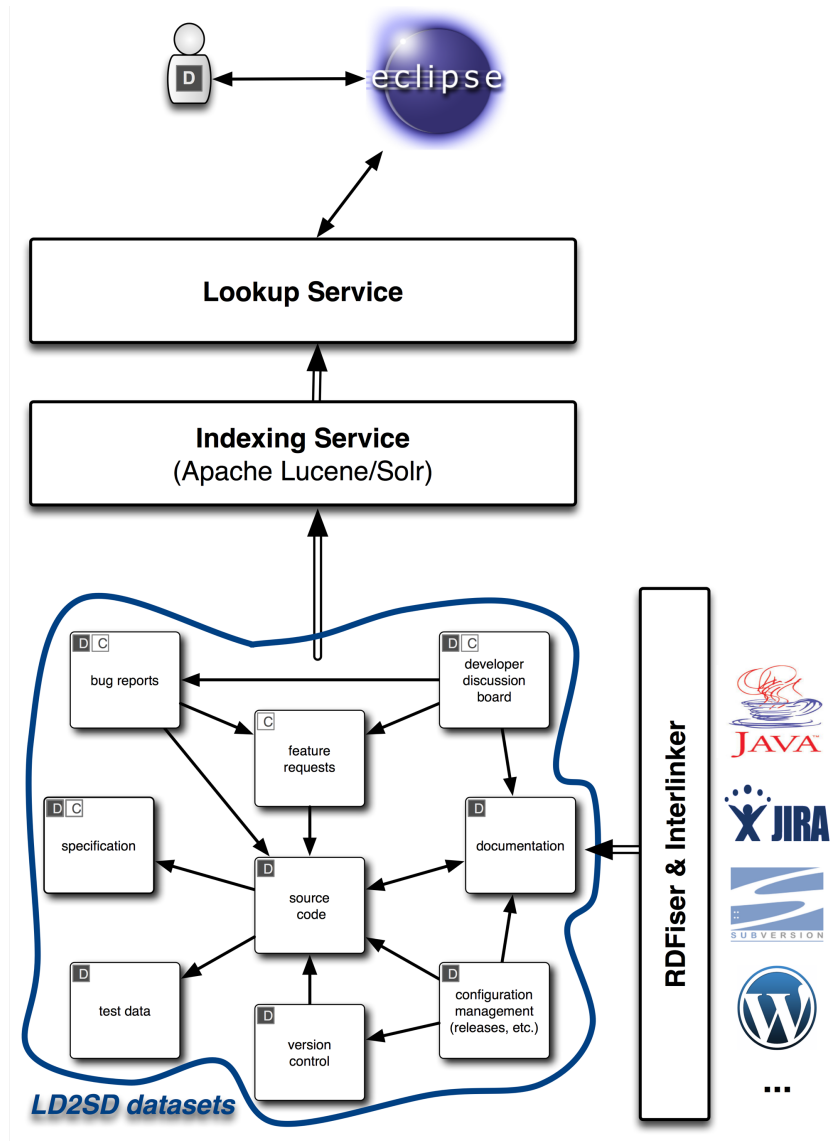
D

eclipse

Lookup Service

Indexing Service
(Apache Lucene/Solr)

D C
bug reports

D C
developer discussion board

C
feature requests

D C
specification

D
documentation

D
source code

D
test data

D
version control

D
configuration management (releases, etc.)

LD2SD datasets

RDFiser & Interlinker

JAVA

JIRA

SUBVERSION

...